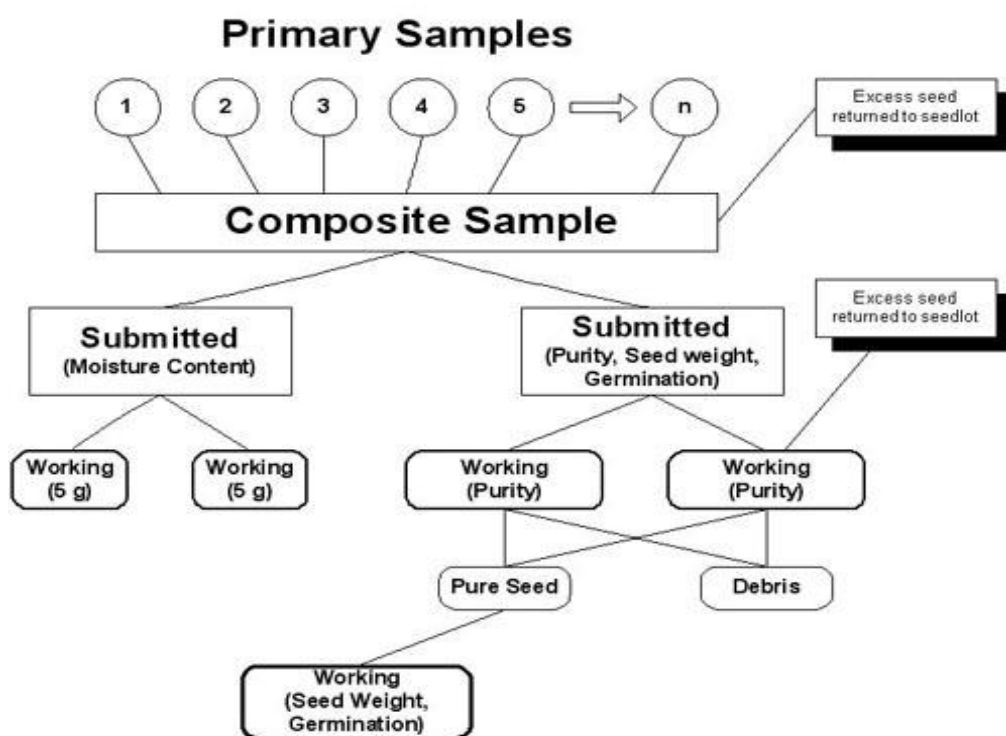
Primary Samples

1
2
3
4
5
n

Excess seed returned to seedlot

Composite Sample

Excess seed returned to seedlot

Submitted (Moisture Content)

Submitted (Purity, Seed weight, Germination)

Working (5 g)
Working (5 g)

Working (Purity)
Working (Purity)

Pure Seed
Debris

Working (Seed Weight, Germination)